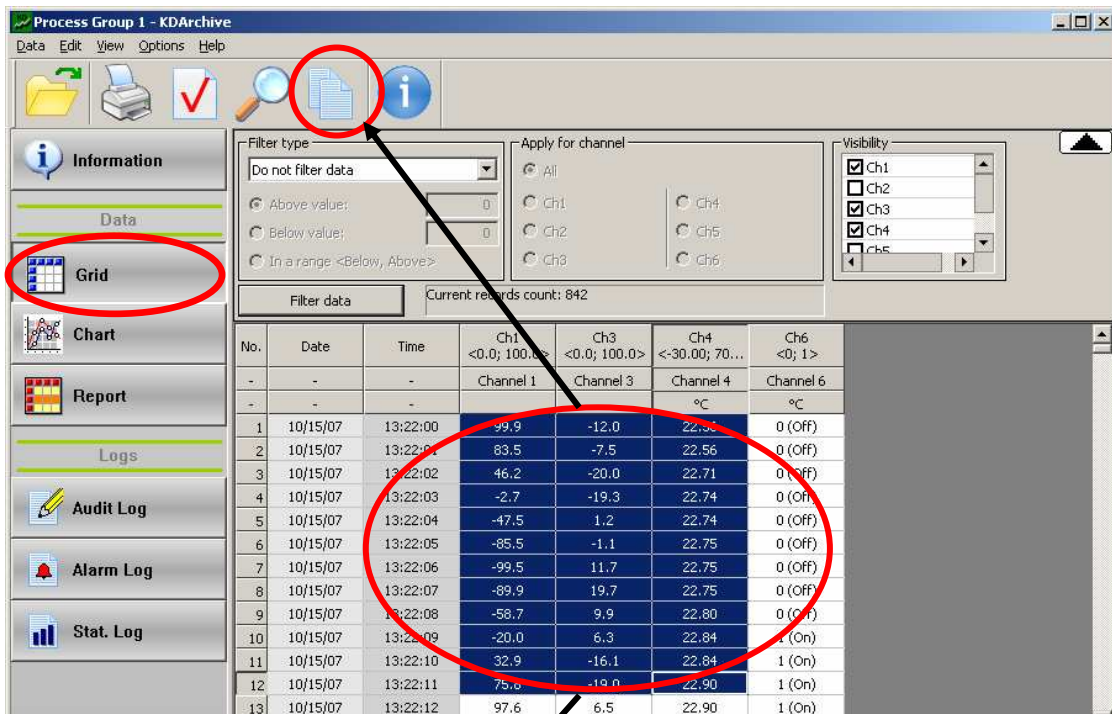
Process Group 1 - KDArchive

Data Edit View Options Help

Information

Data

Grid

Chart

Report

Logs

Audit Log

Alarm Log

Stat. Log

Filter type
Do not filter data
Above value: 0
Below value: 0
In a range <Below, Above>

Apply for channel
All
Ch1
Ch2
Ch3
Ch4
Ch5
Ch6

Visibility
Ch1
Ch2
Ch3
Ch4
Ch5

Filter data

Current records count: 842

| No. | Date | Time | Ch1 <0.0; 100.0> | Ch3 <0.0; 100.0> | Ch4 <-30.00; 70... | Ch6 <0; 1> |
|---|---|---|---|---|---|---|
| - | - | - | Channel 1 | Channel 3 | Channel 4 | Channel 6 |
| - | - | - | | | °C | °C |
| 1 | 10/15/07 | 13:22:00 | 99.9 | -12.0 | 22.5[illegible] | 0 (Off) |
| 2 | 10/15/07 | 13:22:01 | 83.5 | -7.5 | 22.56 | 0 (Off) |
| 3 | 10/15/07 | 13:22:02 | 46.2 | -20.0 | 22.71 | 0 (Off) |
| 4 | 10/15/07 | 13:22:03 | -2.7 | -19.3 | 22.74 | 0 (Off) |
| 5 | 10/15/07 | 13:22:04 | -47.5 | 1.2 | 22.74 | 0 (Off) |
| 6 | 10/15/07 | 13:22:05 | -85.5 | -1.1 | 22.75 | 0 (Off) |
| 7 | 10/15/07 | 13:22:06 | -99.5 | 11.7 | 22.75 | 0 (Off) |
| 8 | 10/15/07 | 13:22:07 | -89.9 | 19.7 | 22.75 | 0 (Off) |
| 9 | 10/15/07 | 13:22:08 | -58.7 | 9.9 | 22.80 | 0 (Off) |
| 10 | 10/15/07 | 13:22:09 | -20.0 | 6.3 | 22.84 | 1 (On) |
| 11 | 10/15/07 | 13:22:10 | 32.9 | -16.1 | 22.84 | 1 (On) |
| 12 | 10/15/07 | 13:22:11 | 75.6 | -19.0 | 22.90 | 1 (On) |
| 13 | 10/15/07 | 13:22:12 | 97.6 | 6.5 | 22.90 | 1 (On) |